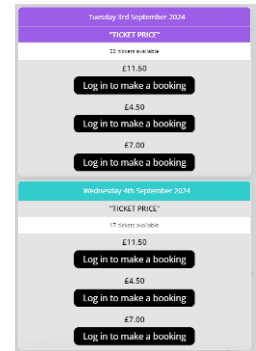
Tuesday 3rd September 2024

"TICKET PRICE"

22 tickets available

£11.50

Log in to make a booking

£4.50

Log in to make a booking

£7.00

Log in to make a booking

Wednesday 4th September 2024

"TICKET PRICE"

17 tickets available

£11.50

Log in to make a booking

£4.50

Log in to make a booking

£7.00

Log in to make a booking